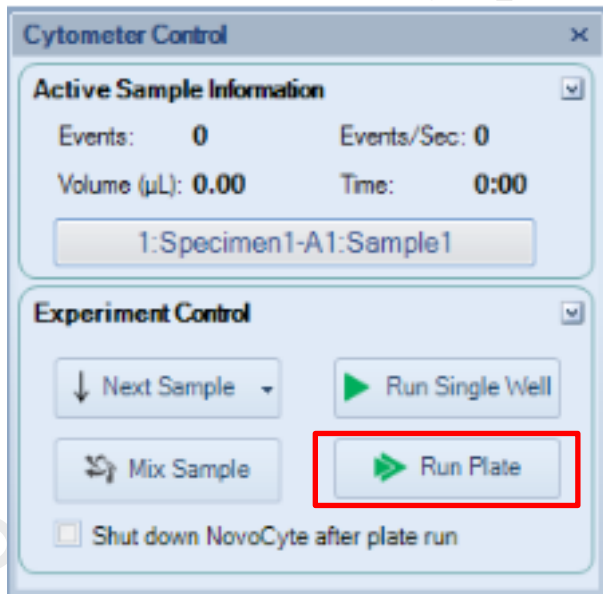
Cytometer Control ×

Active Sample Information

Events: 0

Events/Sec: 0

Volume (µL): 0.00

Time: 0:00

1:Specimen1-A1:Sample1

Experiment Control

Next Sample

Run Single Well

Mix Sample

Run Plate

Shut down NovoCyte after plate run